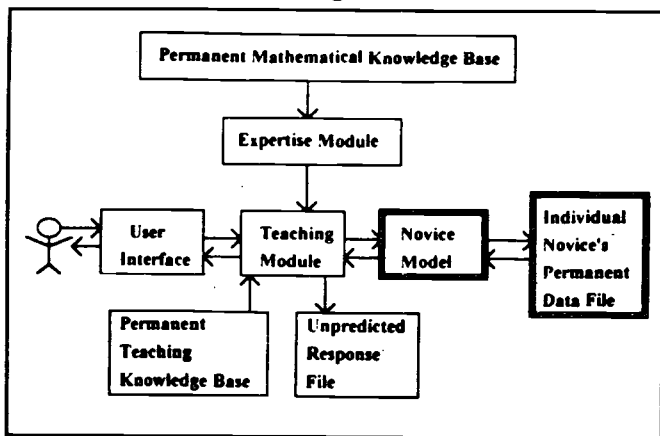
Permanent Mathematical Knowledge Base

Expertise Module

User Interface

Teaching Module

Novice Model

Individual Novice's Permanent Data File

Permanent Teaching Knowledge Base

Unpredicted Response File